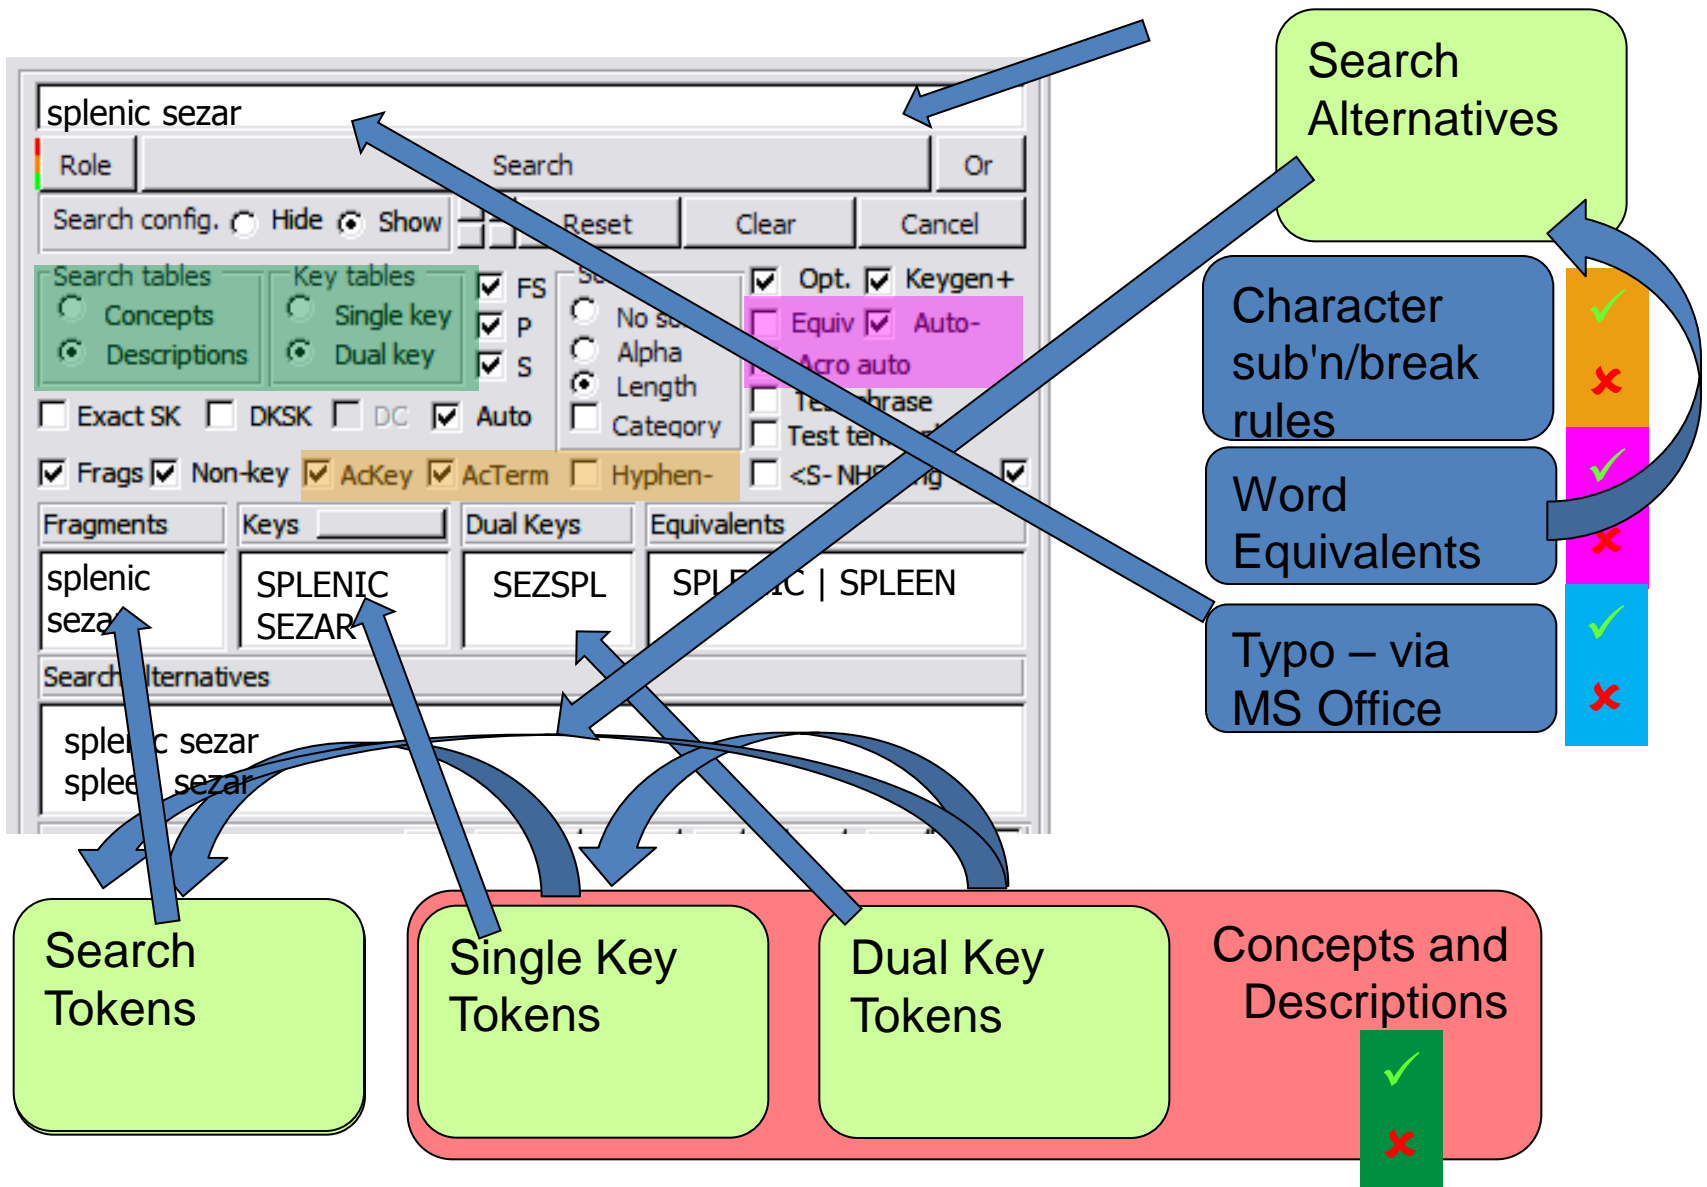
splenic sezar

Role
Search
Or

Search config. Hide Show
Reset
Clear
Cancel

Search tables
Concepts
Descriptions

Key tables
Single key
Dual key

FS
P
S

Se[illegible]
No s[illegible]
Alpha
Length
Category

Opt.
Keygen+
Equiv
Auto-
Acro auto
Te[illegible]hrase
Test ter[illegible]

Exact SK
DKSK
DC
Auto

Frags
Non-key
AcKey
AcTerm
Hyphen-
<S-NH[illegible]ng

Fragments
Keys
Dual Keys
Equivalents

splenic
seza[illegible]

SPLENIC
SEZAR

SEZSPL

SPL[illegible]IC | SPLEEN

Search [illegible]lternatives

sple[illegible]c sezar
splee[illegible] sezar

Search Alternatives

Character sub'n/break rules

Word Equivalents

Typo – via MS Office

Search Tokens

Single Key Tokens

Dual Key Tokens

Concepts and Descriptions